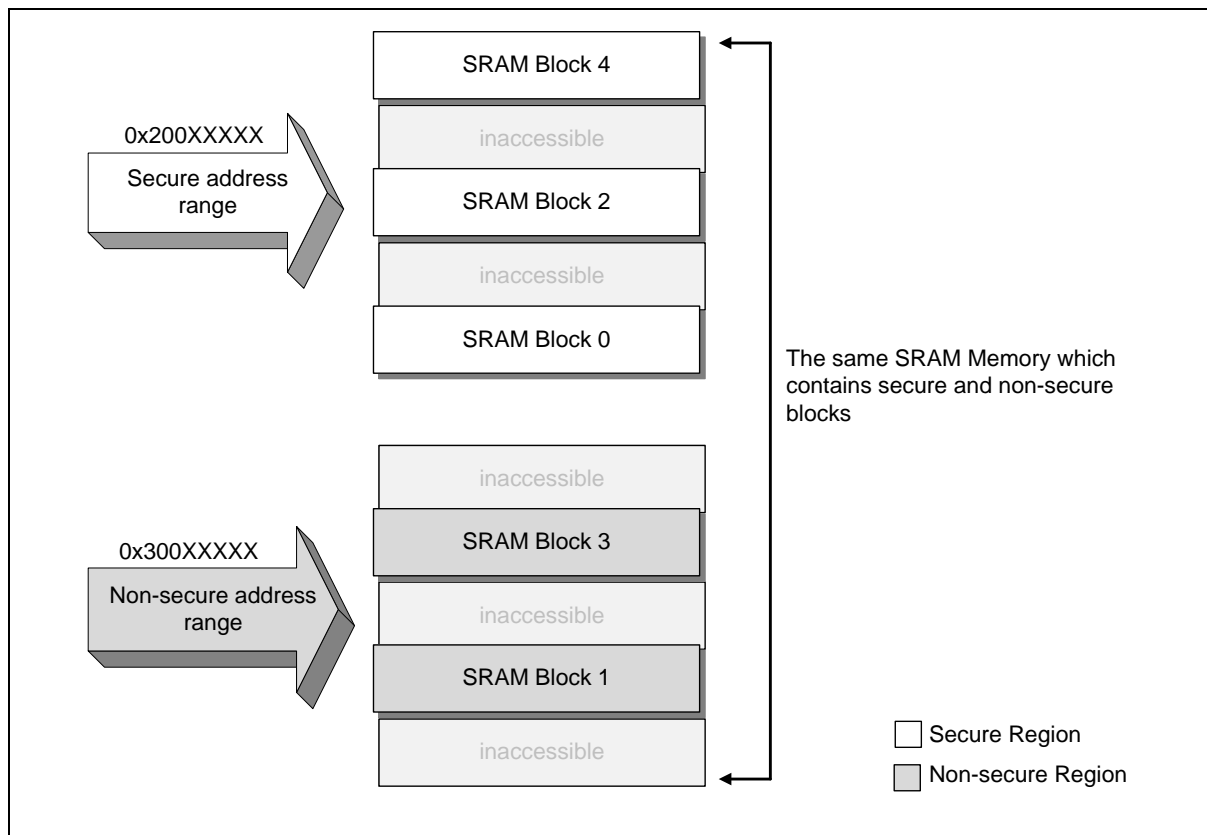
SRAM Block 4

0x200XXXXX

Secure address range

inaccessible

SRAM Block 2

inaccessible

SRAM Block 0

The same SRAM Memory which contains secure and non-secure blocks

inaccessible

0x300XXXXX

Non-secure address range

SRAM Block 3

inaccessible

SRAM Block 1

inaccessible

Secure Region

Non-secure Region